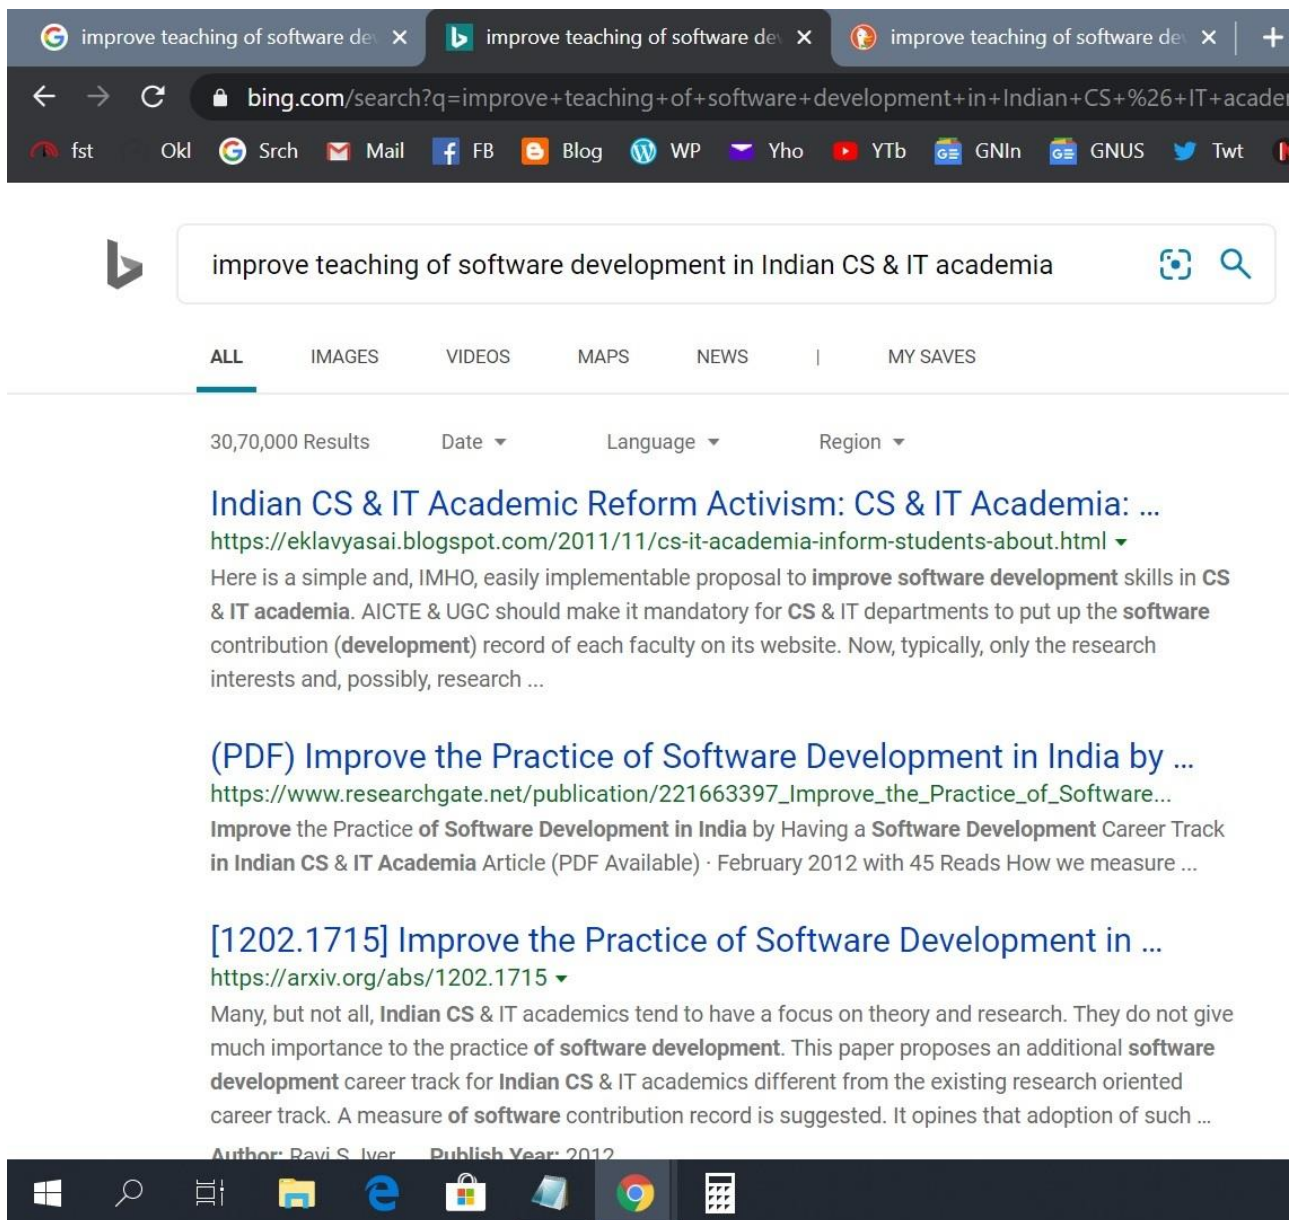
improve teaching of software de ×
improve teaching of software de ×
improve teaching of software de ×
+

bing.com/search?q=improve+teaching+of+software+development+in+Indian+CS+%26+IT+acade

fst Okl Srch Mail FB Blog WP Yho YTb GNIn GNUS Twt

improve teaching of software development in Indian CS & IT academia

ALL IMAGES VIDEOS MAPS NEWS | MY SAVES

30,70,000 Results Date Language Region

Indian CS & IT Academic Reform Activism: CS & IT Academia: ...
https://eklavyasai.blogspot.com/2011/11/cs-it-academia-inform-students-about.html
Here is a simple and, IMHO, easily implementable proposal to improve software development skills in CS & IT academia. AICTE & UGC should make it mandatory for CS & IT departments to put up the software contribution (development) record of each faculty on its website. Now, typically, only the research interests and, possibly, research ...

(PDF) Improve the Practice of Software Development in India by ...
https://www.researchgate.net/publication/221663397_Improve_the_Practice_of_Software...
Improve the Practice of Software Development in India by Having a Software Development Career Track in Indian CS & IT Academia Article (PDF Available) · February 2012 with 45 Reads How we measure ...

[1202.1715] Improve the Practice of Software Development in ...
https://arxiv.org/abs/1202.1715
Many, but not all, Indian CS & IT academics tend to have a focus on theory and research. They do not give much importance to the practice of software development. This paper proposes an additional software development career track for Indian CS & IT academics different from the existing research oriented career track. A measure of software contribution record is suggested. It opines that adoption of such ...
Author: Ravi S. Iyer Publish Year: 2012